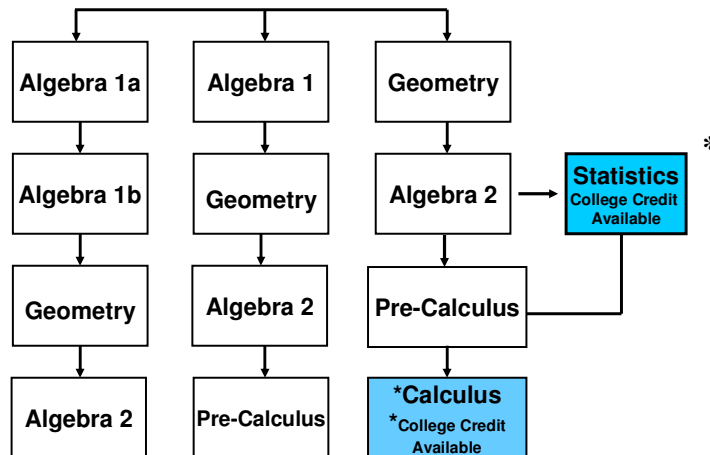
Algebra 1a

Algebra 1b

Geometry

Algebra 2

Algebra 1

Geometry

Algebra 2

Pre-Calculus

Geometry

Algebra 2

Pre-Calculus

*Calculus
*College Credit Available

Statistics
College Credit Available

*